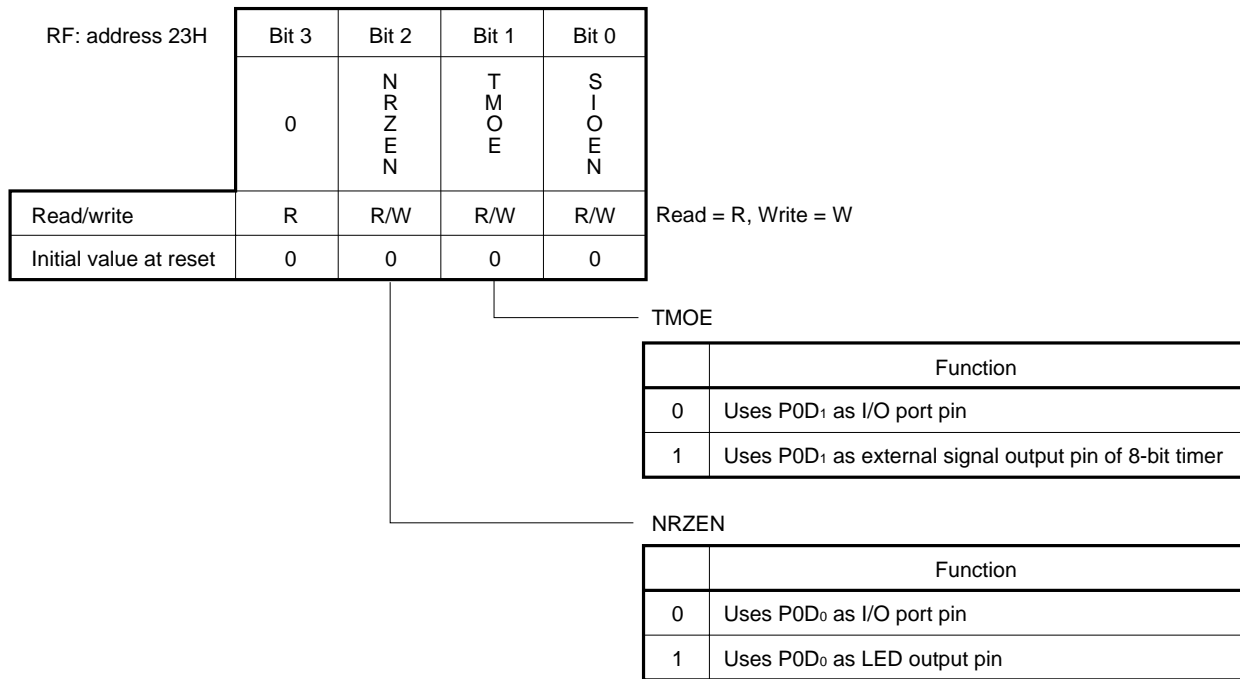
| RF: address 23H | Bit 3 | Bit 2 | Bit 1 | Bit 0 |
|---|---|---|---|---|
| | 0 | NRZEN | TMOE | SIOEN |
| Read/write | R | R/W | R/W | R/W |
| Initial value at reset | 0 | 0 | 0 | 0 |

Read = R, Write = W

TMOE

| | Function |
|---|---|
| 0 | Uses $P0D_1$ as I/O port pin |
| 1 | Uses $P0D_1$ as external signal output pin of 8-bit timer |

NRZEN

| | Function |
|---|---|
| 0 | Uses $P0D_0$ as I/O port pin |
| 1 | Uses $P0D_0$ as LED output pin |